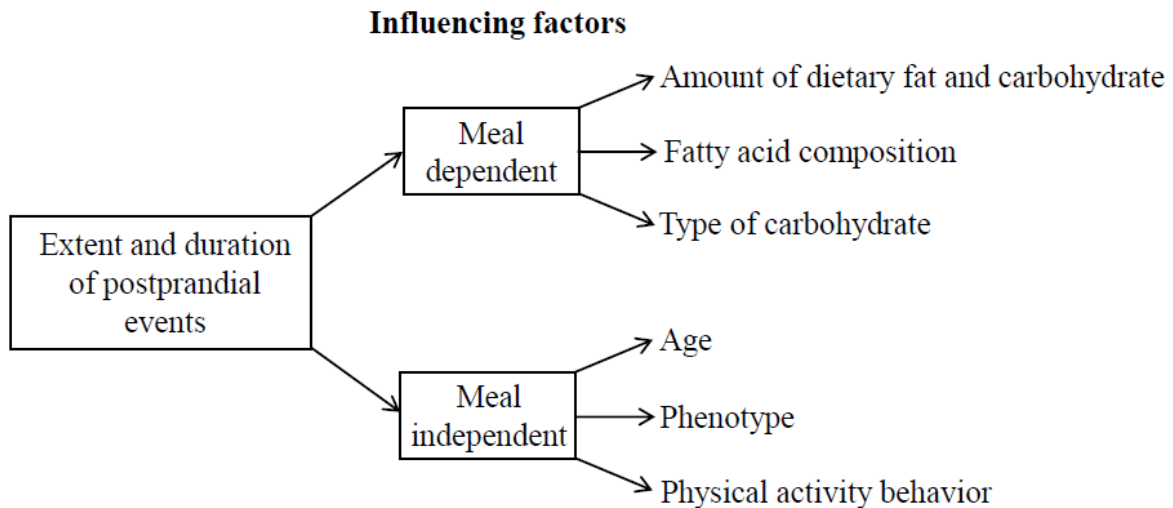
Influencing factors

Extent and duration of postprandial events

Meal dependent

Amount of dietary fat and carbohydrate

Fatty acid composition

Type of carbohydrate

Meal independent

Age

Phenotype

Physical activity behavior